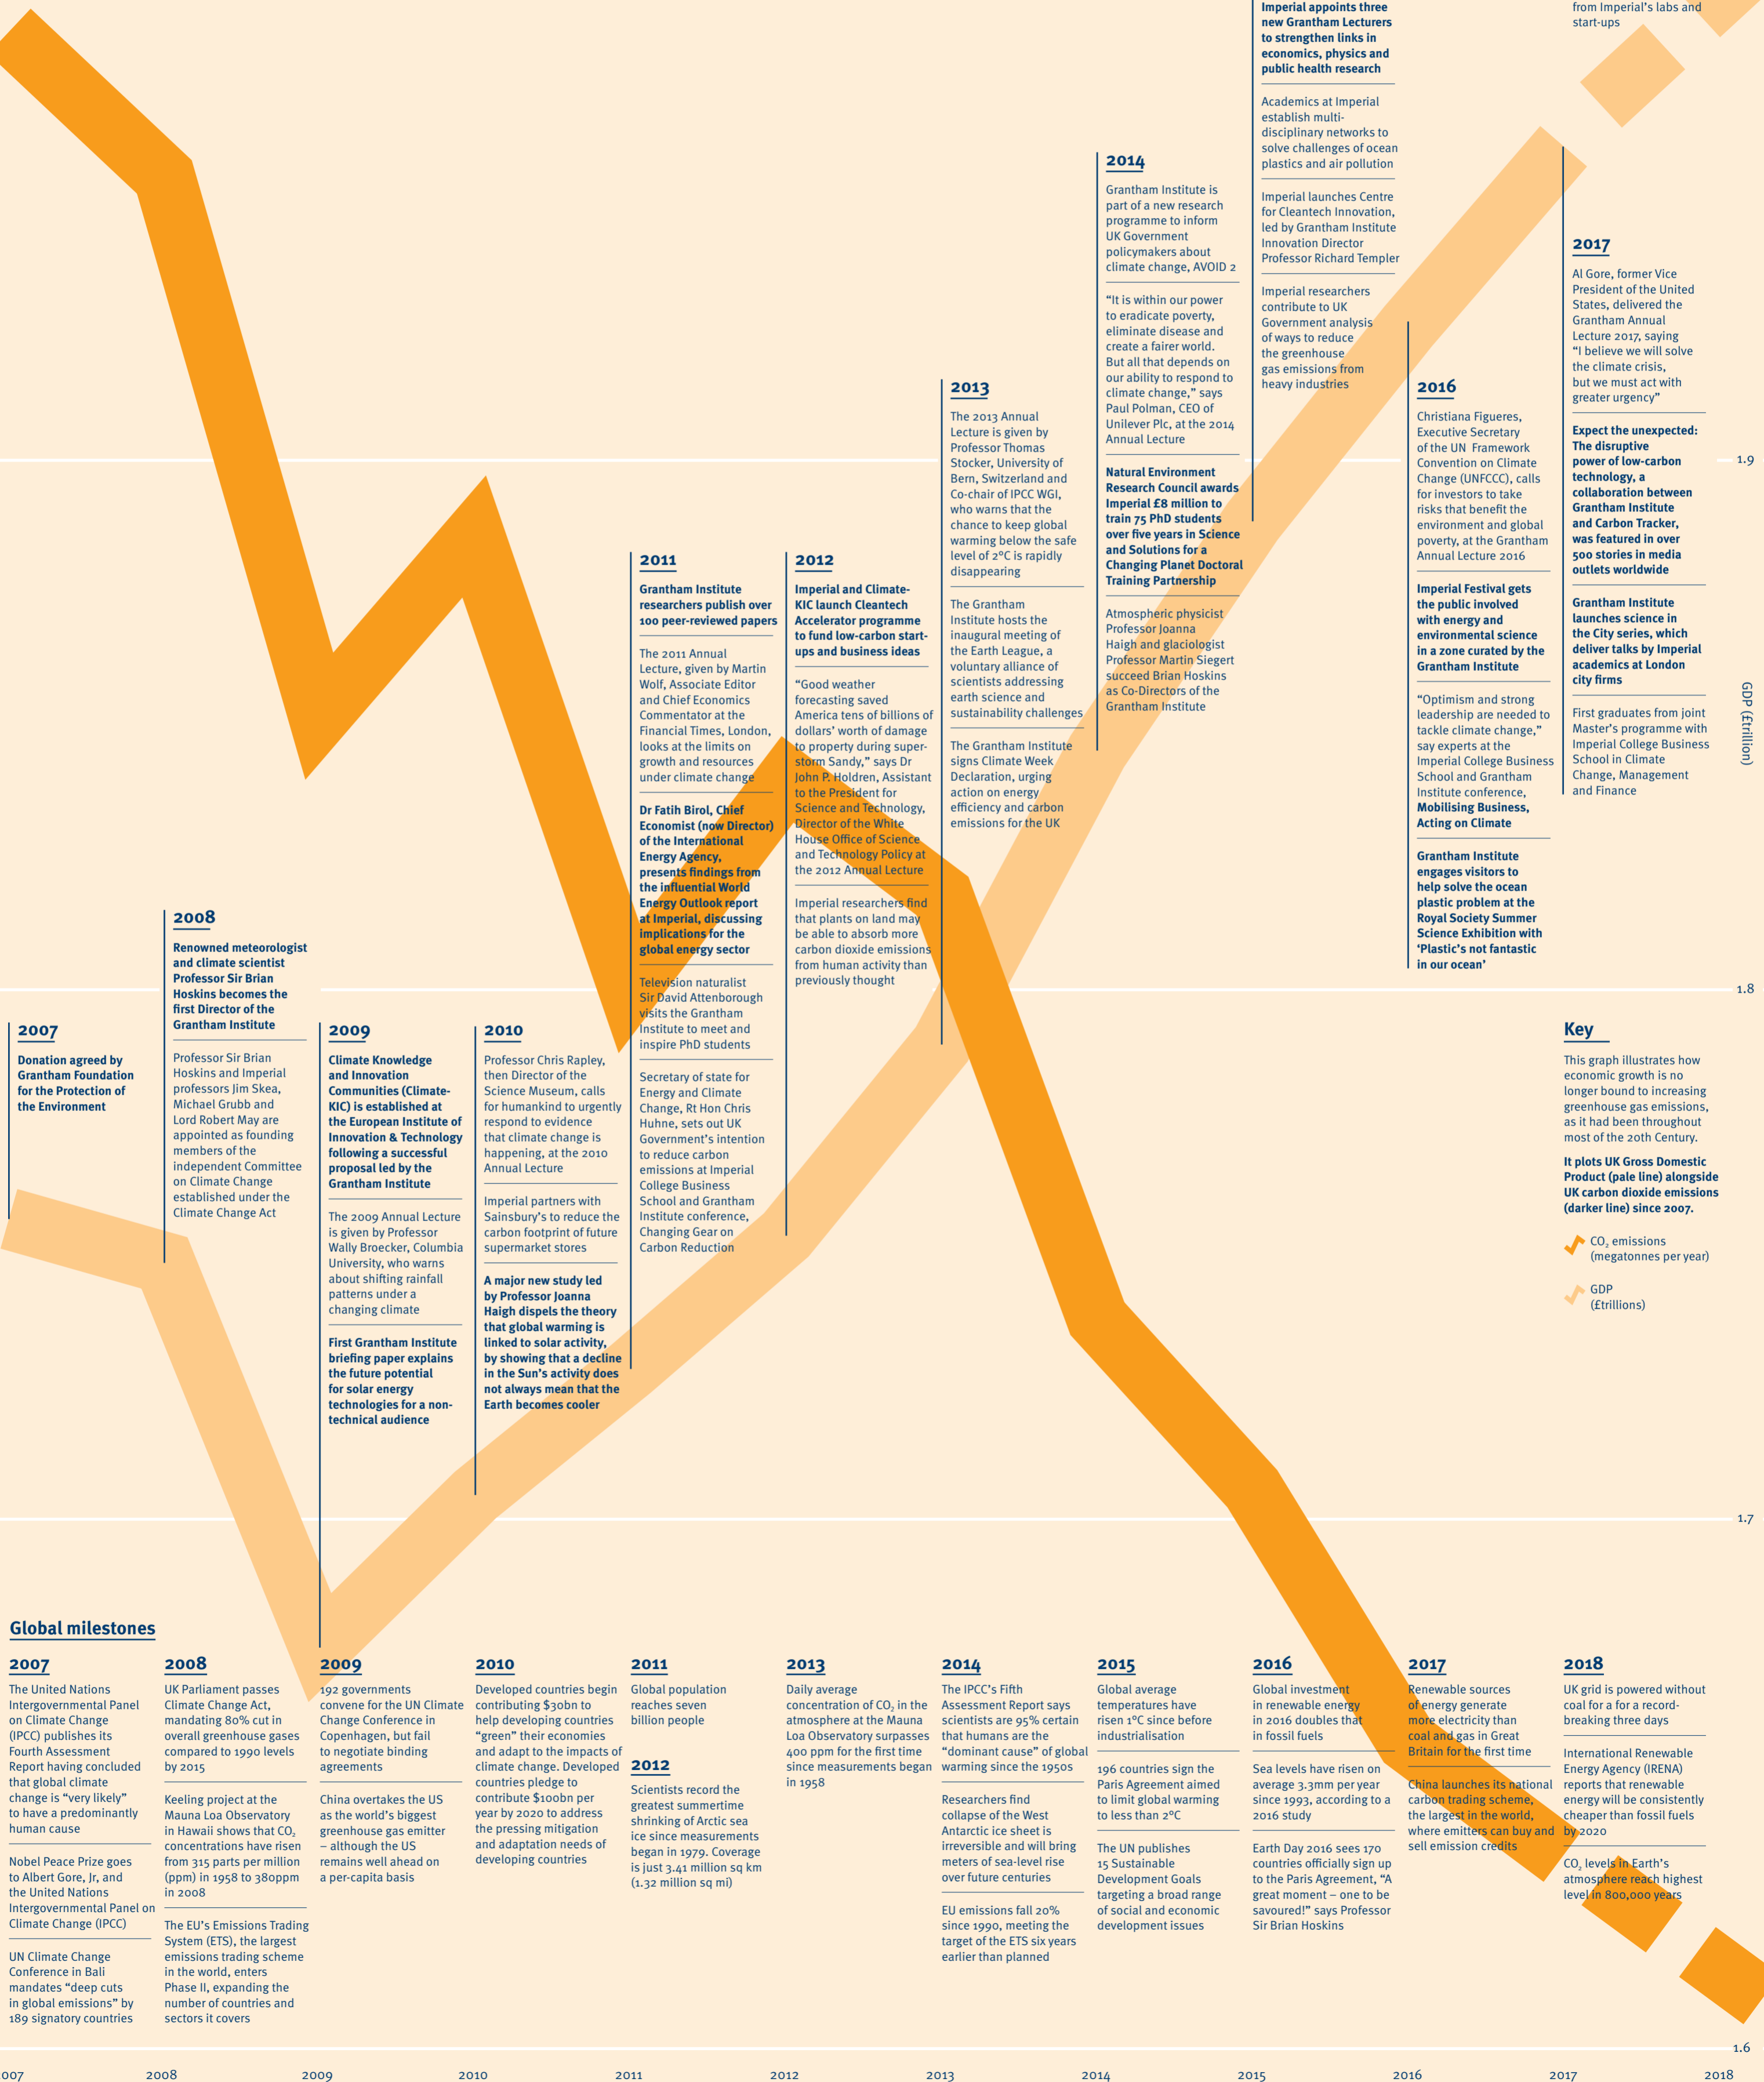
Imperial appoints three new Grantham Lecturers to strengthen links in economics, physics and public health research

Academics at Imperial establish multi-disciplinary networks to solve challenges of ocean plastics and air pollution

Imperial launches Centre for Cleantech Innovation, led by Grantham Institute Innovation Director Professor Richard Templer

Imperial researchers contribute to UK Government analysis of ways to reduce the greenhouse gas emissions from heavy industries

from Imperial's labs and start-ups

2014
Grantham Institute is part of a new research programme to inform UK Government policymakers about climate change, AVOID 2

"It is within our power to eradicate poverty, eliminate disease and create a fairer world. But all that depends on our ability to respond to climate change," says Paul Polman, CEO of Unilever Plc, at the 2014 Annual Lecture

Natural Environment Research Council awards Imperial £8 million to train 75 PhD students over five years in Science and Solutions for a Changing Planet Doctoral Training Partnership

Atmospheric physicist Professor Joanna Haigh and glaciologist Professor Martin Siegert succeed Brian Hoskins as Co-Directors of the Grantham Institute

2017
Al Gore, former Vice President of the United States, delivered the Grantham Annual Lecture 2017, saying "I believe we will solve the climate crisis, but we must act with greater urgency"

Expect the unexpected: The disruptive power of low-carbon technology, a collaboration between Grantham Institute and Carbon Tracker, was featured in over 500 stories in media outlets worldwide

Grantham Institute launches science in the City series, which deliver talks by Imperial academics at London city firms

First graduates from joint Master's programme with Imperial College Business School in Climate Change, Management and Finance

2013
The 2013 Annual Lecture is given by Professor Thomas Stocker, University of Bern, Switzerland and Co-chair of IPCC WGI, who warns that the chance to keep global warming below the safe level of 2°C is rapidly disappearing

The Grantham Institute hosts the inaugural meeting of the Earth League, a voluntary alliance of scientists addressing earth science and sustainability challenges

The Grantham Institute signs Climate Week Declaration, urging action on energy efficiency and carbon emissions for the UK

2016
Christiana Figueres, Executive Secretary of the UN Framework Convention on Climate Change (UNFCCC), calls for investors to take risks that benefit the environment and global poverty, at the Grantham Annual Lecture 2016

Imperial Festival gets the public involved with energy and environmental science in a zone curated by the Grantham Institute

"Optimism and strong leadership are needed to tackle climate change," say experts at the Imperial College Business School and Grantham Institute conference, Mobilising Business, Acting on Climate

Grantham Institute engages visitors to help solve the ocean plastic problem at the Royal Society Summer Science Exhibition with 'Plastic's not fantastic in our ocean'

2011
Grantham Institute researchers publish over 100 peer-reviewed papers

The 2011 Annual Lecture, given by Martin Wolf, Associate Editor and Chief Economics Commentator at the Financial Times, London, looks at the limits on growth and resources under climate change

Dr Fatih Birol, Chief Economist (now Director) of the International Energy Agency, presents findings from the influential World Energy Outlook report at Imperial, discussing implications for the global energy sector

Television naturalist Sir David Attenborough visits the Grantham Institute to meet and inspire PhD students

Secretary of state for Energy and Climate Change, Rt Hon Chris Huhne, sets out UK Government's intention to reduce carbon emissions at Imperial College Business School and Grantham Institute conference, Changing Gear on Carbon Reduction

2012
Imperial and Climate-KIC launch Cleantech Accelerator programme to fund low-carbon start-ups and business ideas

"Good weather forecasting saved America tens of billions of dollars' worth of damage to property during super-storm Sandy," says Dr John P. Holdren, Assistant to the President for Science and Technology, Director of the White House Office of Science and Technology Policy at the 2012 Annual Lecture

Imperial researchers find that plants on land may be able to absorb more carbon dioxide emissions from human activity than previously thought

2008
Renowned meteorologist and climate scientist Professor Sir Brian Hoskins becomes the first Director of the Grantham Institute

Professor Sir Brian Hoskins and Imperial professors Jim Skea, Michael Grubb and Lord Robert May are appointed as founding members of the independent Committee on Climate Change established under the Climate Change Act

2007
Donation agreed by Grantham Foundation for the Protection of the Environment

2009
Climate Knowledge and Innovation Communities (Climate-KIC) is established at the European Institute of Innovation & Technology following a successful proposal led by the Grantham Institute

The 2009 Annual Lecture is given by Professor Wally Broecker, Columbia University, who warns about shifting rainfall patterns under a changing climate

First Grantham Institute briefing paper explains the future potential for solar energy technologies for a non-technical audience

2010
Professor Chris Rapley, then Director of the Science Museum, calls for humankind to urgently respond to evidence that climate change is happening, at the 2010 Annual Lecture

Imperial partners with Sainsbury's to reduce the carbon footprint of future supermarket stores

A major new study led by Professor Joanna Haigh dispels the theory that global warming is linked to solar activity, by showing that a decline in the Sun's activity does not always mean that the Earth becomes cooler

Key
This graph illustrates how economic growth is no longer bound to increasing greenhouse gas emissions, as it had been throughout most of the 20th Century.

It plots UK Gross Domestic Product (pale line) alongside UK carbon dioxide emissions (darker line) since 2007.

$CO_2$ emissions (megatonnes per year)

GDP (£trillions)

GDP (£trillion)
1.9
1.8
1.7
1.6

Global milestones

2007
The United Nations Intergovernmental Panel on Climate Change (IPCC) publishes its Fourth Assessment Report having concluded that global climate change is "very likely" to have a predominantly human cause

Nobel Peace Prize goes to Albert Gore, Jr, and the United Nations Intergovernmental Panel on Climate Change (IPCC)

UN Climate Change Conference in Bali mandates "deep cuts in global emissions" by 189 signatory countries

2008
UK Parliament passes Climate Change Act, mandating 80% cut in overall greenhouse gases compared to 1990 levels by 2015

Keeling project at the Mauna Loa Observatory in Hawaii shows that $CO_2$ concentrations have risen from 315 parts per million (ppm) in 1958 to 380ppm in 2008

The EU's Emissions Trading System (ETS), the largest emissions trading scheme in the world, enters Phase II, expanding the number of countries and sectors it covers

2009
192 governments convene for the UN Climate Change Conference in Copenhagen, but fail to negotiate binding agreements

China overtakes the US as the world's biggest greenhouse gas emitter – although the US remains well ahead on a per-capita basis

2010
Developed countries begin contributing $30bn to helping developing countries "green" their economies and adapt to the impacts of climate change. Developed countries pledge to contribute $100bn per year by 2020 to address the pressing mitigation and adaptation needs of developing countries

2011
Global population reaches seven billion people

2012
Scientists record the greatest summertime shrinking of Arctic sea ice since measurements began in 1979. Coverage is just 3.41 million sq km (1.32 million sq mi)

2013
Daily average concentration of $CO_2$ in the atmosphere at the Mauna Loa Observatory surpasses 400 ppm for the first time since measurements began in 1958

2014
The IPCC's Fifth Assessment Report says scientists are 95% certain that humans are the "dominant cause" of global warming since the 1950s

Researchers find collapse of the West Antarctic ice sheet is irreversible and will bring meters of sea-level rise over future centuries

EU emissions fall 20% since 1990, meeting the target of the ETS six years earlier than planned

2015
Global average temperatures have risen 1°C since before industrialisation

196 countries sign the Paris Agreement aimed to limit global warming to less than 2°C

The UN publishes 15 Sustainable Development Goals targeting a broad range of social and economic development issues

2016
Global investment in renewable energy in 2016 doubles that in fossil fuels

Sea levels have risen on average 3.3mm per year since 1993, according to a 2016 study

Earth Day 2016 sees 170 countries officially sign up to the Paris Agreement, "A great moment – one to be savoured!" says Professor Sir Brian Hoskins

2017
Renewable sources of energy generate more electricity than coal and gas in Great Britain for the first time

China launches its national carbon trading scheme, the largest in the world, where emitters can buy and sell emission credits

2018
UK grid is powered without coal for a for a record-breaking three days

International Renewable Energy Agency (IRENA) reports that renewable energy will be consistently cheaper than fossil fuels by 2020

$CO_2$ levels in Earth's atmosphere reach highest level in 800,000 years

007 2008 2009 2010 2011 2012 2013 2014 2015 2016 2017 2018